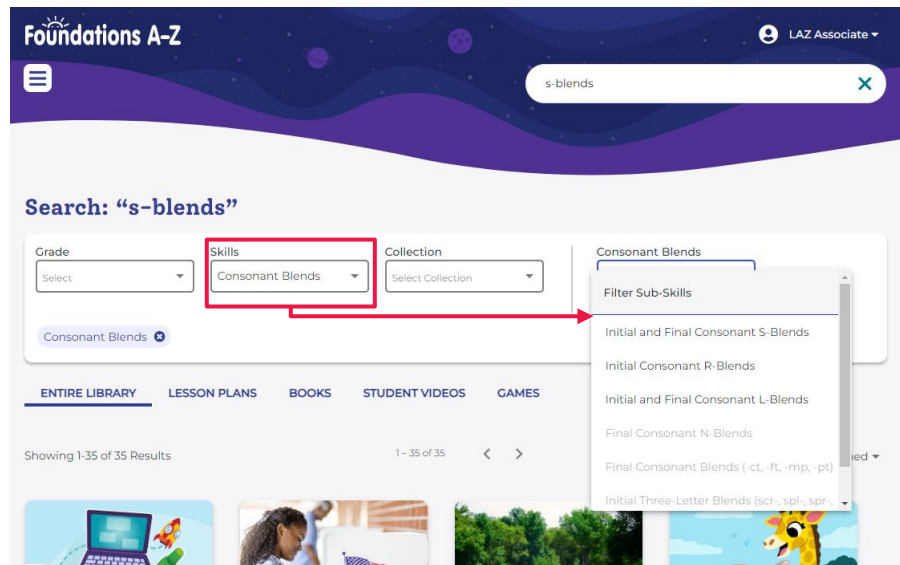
Foundations A-Z

LAZ Associate

s-blends

Search: “s-blends”

Grade
Select

Skills
Consonant Blends

Collection
Select Collection

Consonant Blends

Filter Sub-Skills

Initial and Final Consonant S-Blends

Initial Consonant R-Blends

Initial and Final Consonant L-Blends

Final Consonant N-Blends

Final Consonant Blends (-ct, -ft, -mp, -pt)

Initial Three-Letter Blends (scr-, spl-, spr-,

Consonant Blends

ENTIRE LIBRARY LESSON PLANS BOOKS STUDENT VIDEOS GAMES

Showing 1-35 of 35 Results

1 – 35 of 35

ied